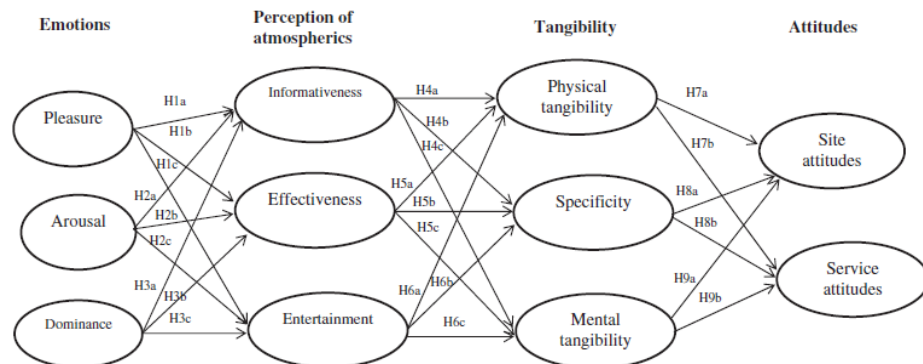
Emotions

Perception of atmospherics

Tangibility

Attitudes

Pleasure

Arousal

Dominance

Informativeness

Effectiveness

Entertainment

Physical tangibility

Specificity

Mental tangibility

Site attitudes

Service attitudes

H1a
H1b
H1c
H2a
H2b
H2c
H3a
H3b
H3c
H4a
H4b
H4c
H5a
H5b
H5c
H6a
H6b
H6c
H7a
H7b
H8a
H8b
H9a
H9b